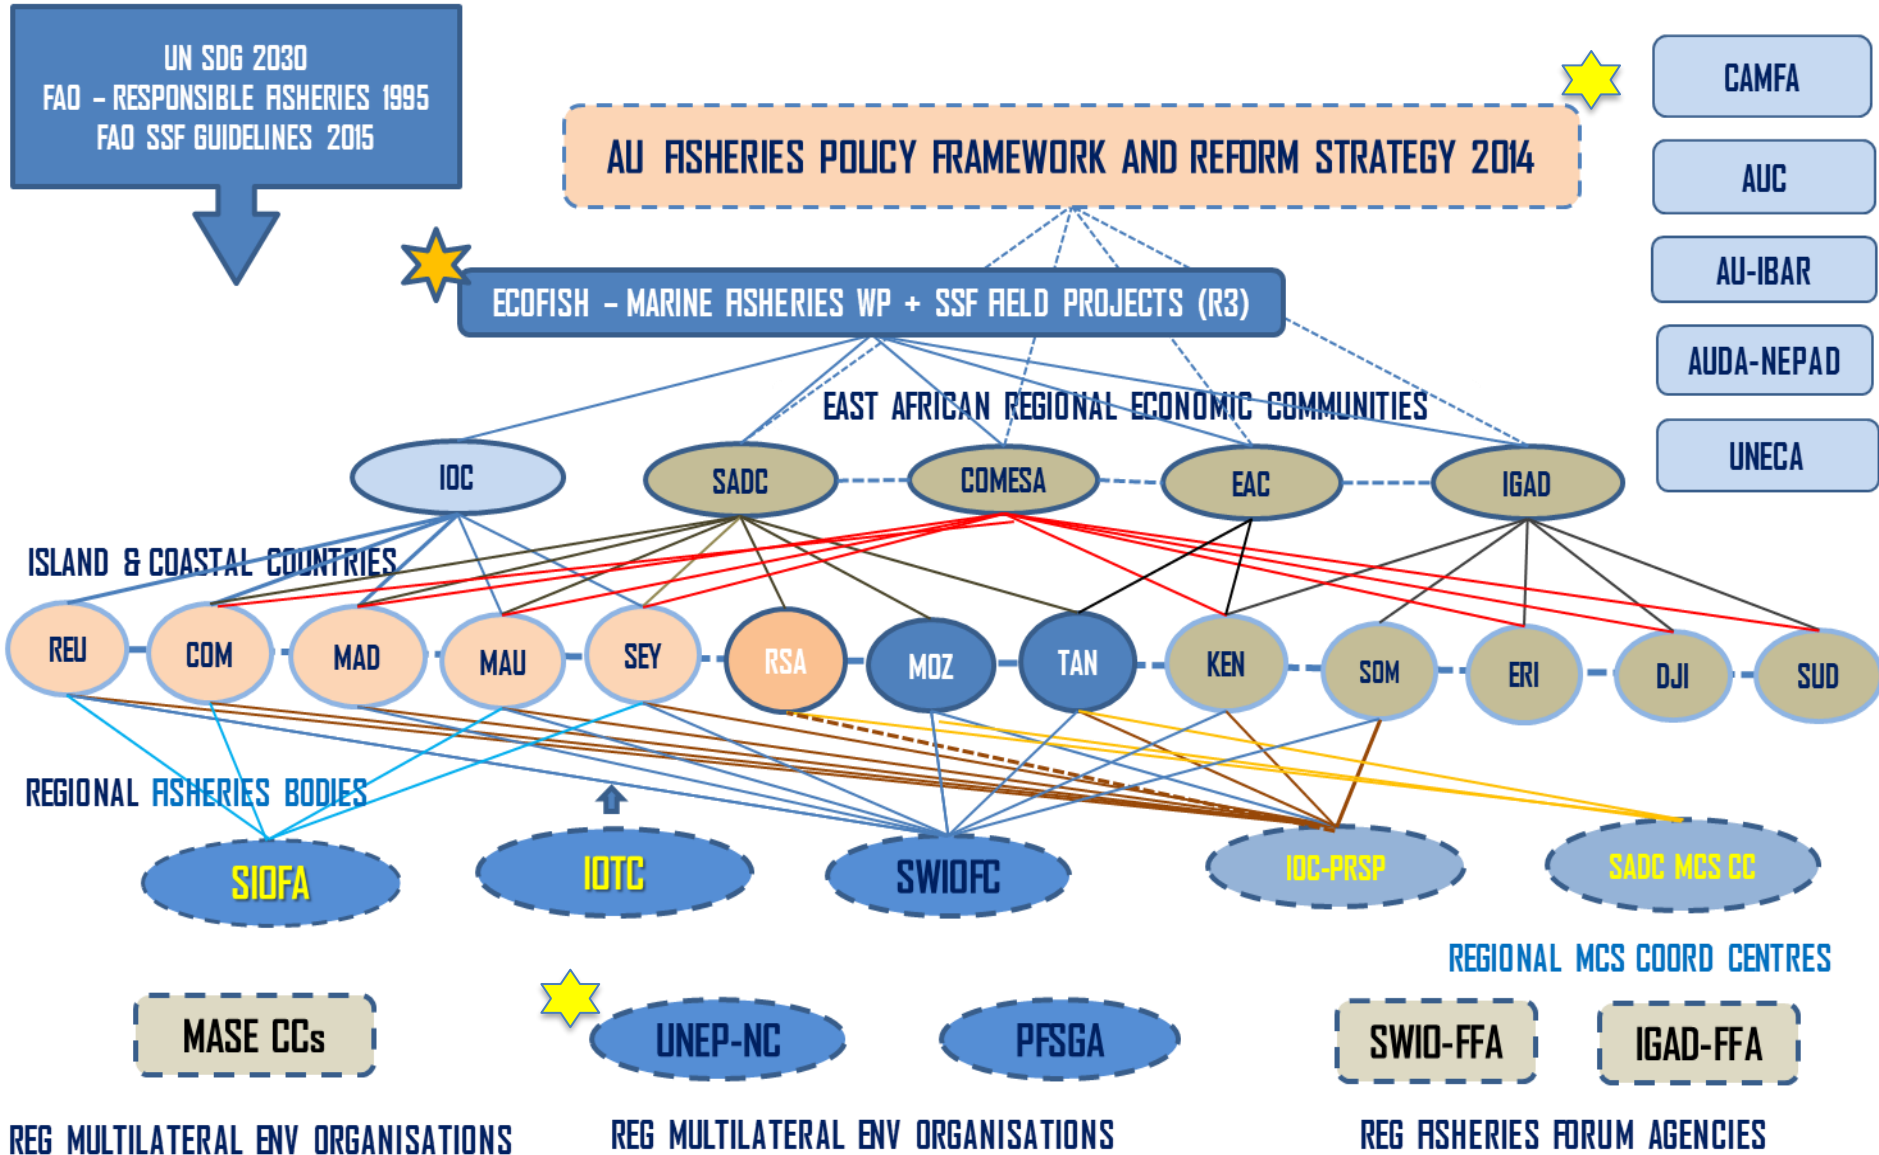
UN SDG 2030
FAO – RESPONSIBLE FISHERIES 1995
FAO SSF GUIDELINES 2015

AU FISHERIES POLICY FRAMEWORK AND REFORM STRATEGY 2014

CAMFA
AUC
AU-IBAR
AUDA-NEPAD
UNECA

ECOFISH – MARINE FISHERIES WP + SSF FIELD PROJECTS (R3)

EAST AFRICAN REGIONAL ECONOMIC COMMUNITIES

IOC
SADC
COMESA
EAC
IGAD

ISLAND & COASTAL COUNTRIES

REU
COM
MAD
MAU
SEY
RSA
MOZ
TAN
KEN
SOM
ERI
DJI
SUD

REGIONAL FISHERIES BODIES

SIOFA
IOTC
SWIOFC
IOC-PRSP
SADC MCS CC

REGIONAL MCS COORD CENTRES

MASE CCs
UNEP-NC
PFSGA
SWIO-FFA
IGAD-FFA

REG MULTILATERAL ENV ORGANISATIONS
REG MULTILATERAL ENV ORGANISATIONS
REG FISHERIES FORUM AGENCIES